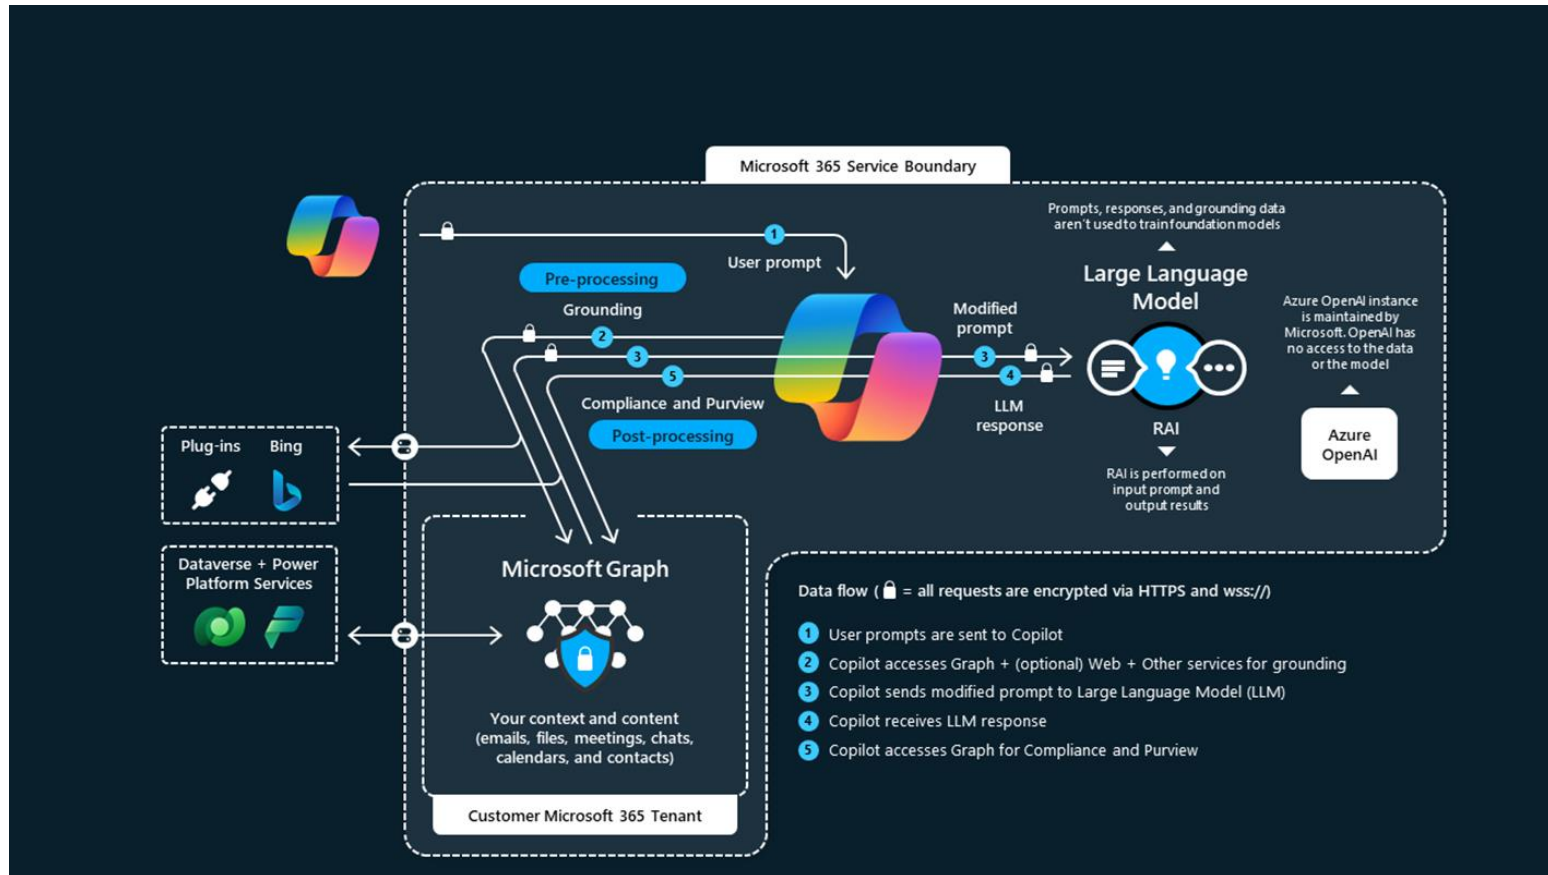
Microsoft 365 Service Boundary

Prompts, responses, and grounding data aren't used to train foundation models

1 User prompt

Pre-processing

Grounding

2

3

5

Compliance and Purview

Post-processing

Modified prompt

3

4

LLM response

Large Language Model

RAI

RAI is performed on input prompt and output results

Azure OpenAI instance is maintained by Microsoft. OpenAI has no access to the data or the model

Azure OpenAI

Plug-ins

Bing

Dataverse + Power Platform Services

Microsoft Graph

Your context and content (emails, files, meetings, chats, calendars, and contacts)

Customer Microsoft 365 Tenant

Data flow ( = all requests are encrypted via HTTPS and wss://)

1 User prompts are sent to Copilot

2 Copilot accesses Graph + (optional) Web + Other services for grounding

3 Copilot sends modified prompt to Large Language Model (LLM)

4 Copilot receives LLM response

5 Copilot accesses Graph for Compliance and Purview